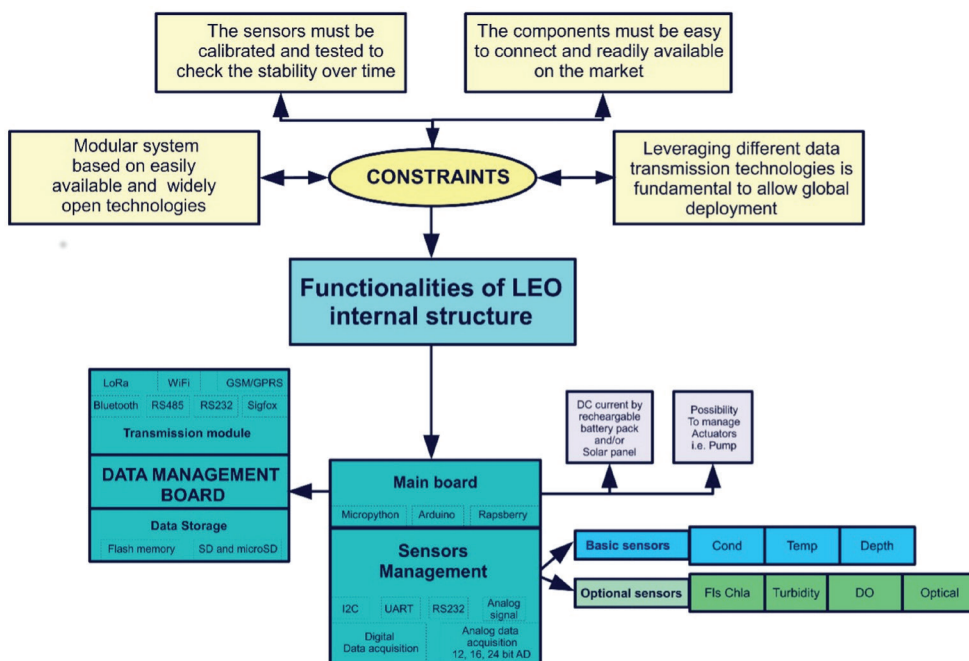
The sensors must be calibrated and tested to check the stability over time

The components must be easy to connect and readily available on the market

Modular system based on easily available and widely open technologies

CONSTRAINTS

Leveraging different data transmission technologies is fundamental to allow global deployment

Functionalities of LEO internal structure

LoRa WiFi GSM/GPRS
Bluetooth RS485 RS232 Sigfox
Transmission module

DATA MANAGEMENT BOARD

Data Storage
Flash memory SD and microSD

DC current by recheargable battery pack and/or Solar panel

Possibility To manage Actuators i.e. Pump

Main board
Micropython Arduino Rapsberry

Sensors Management
I2C UART RS232 Analog signal
Digital Data acquisition
Analog data acquisition 12, 16, 24 bit AD

Basic sensors | Cond | Temp | Depth

Optional sensors | Fls Chla | Turbidity | DO | Optical